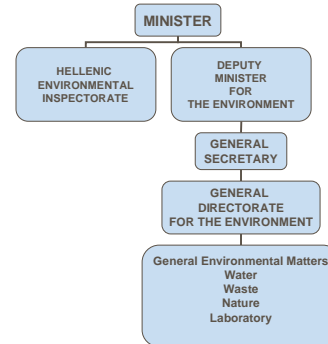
MINISTER

HELLENIC ENVIRONMENTAL INSPECTORATE

DEPUTY MINISTER FOR THE ENVIRONMENT

GENERAL SECRETARY

GENERAL DIRECTORATE FOR THE ENVIRONMENT

General Environmental Matters
Water
Waste
Nature
Laboratory